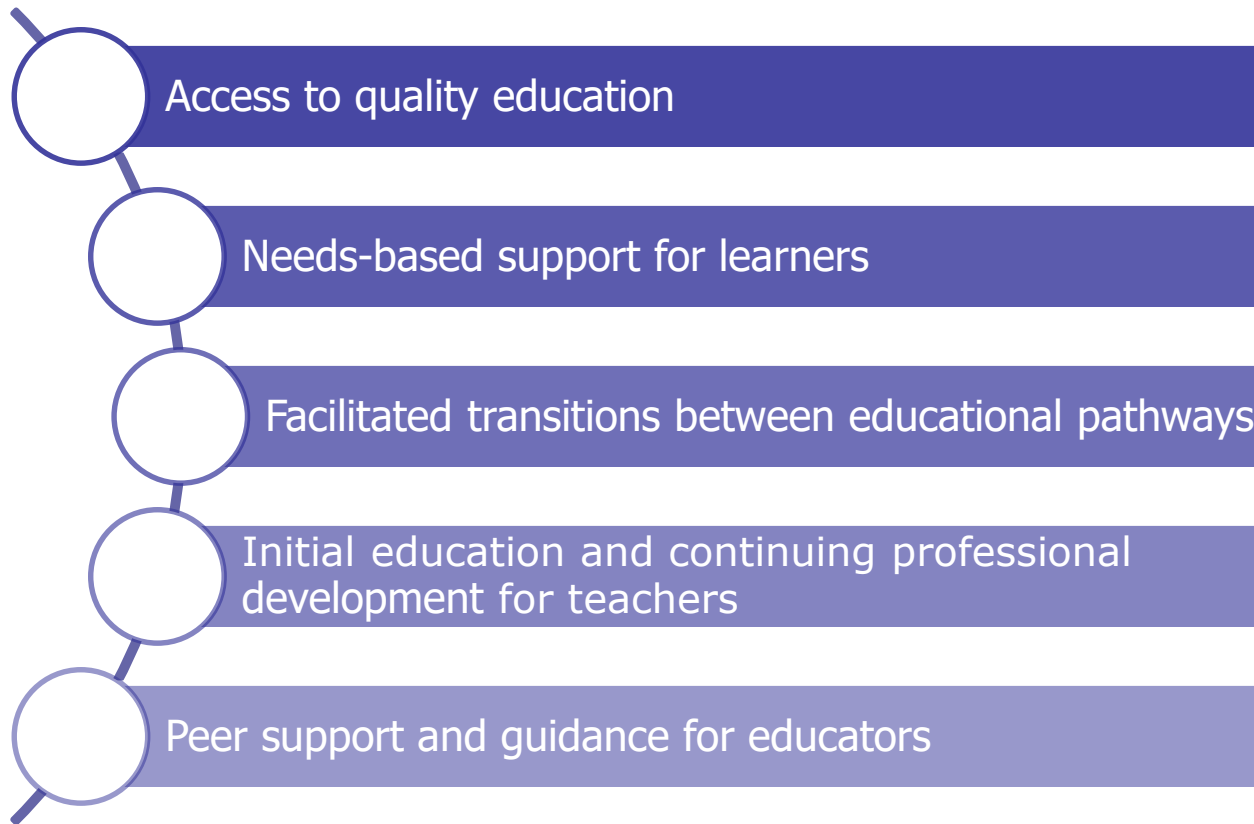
Access to quality education

Needs-based support for learners

Facilitated transitions between educational pathways

Initial education and continuing professional development for teachers

Peer support and guidance for educators